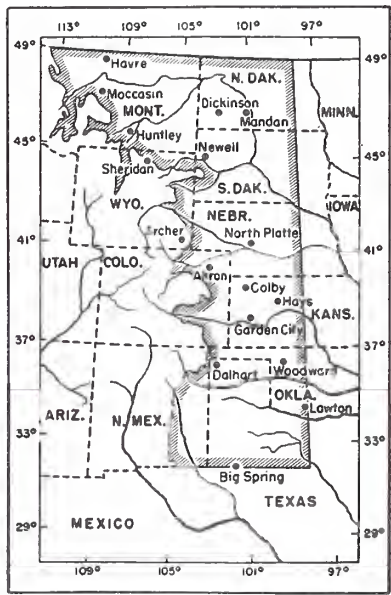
113° 109° 105° 101° 97°

49° 49°

Havre

N. DAK.

Moccasin

Dickinson

Mandan

MONT.

MINN.

Huntley

45° 45°

Newell

Sheridan

WYO.

S. DAK.

IOWA

NEBR.

41° 41°

Archer

North Platte

UTAH

COLO.

Akron

Colby

Hays

KANS.

Garden City

37° 37°

Dalhart

Woodward

OKLA.

ARIZ.

N. MEX.

Lawton

33° 33°

Big Spring

TEXAS

29° 29°

MEXICO

109° 105° 101° 97°